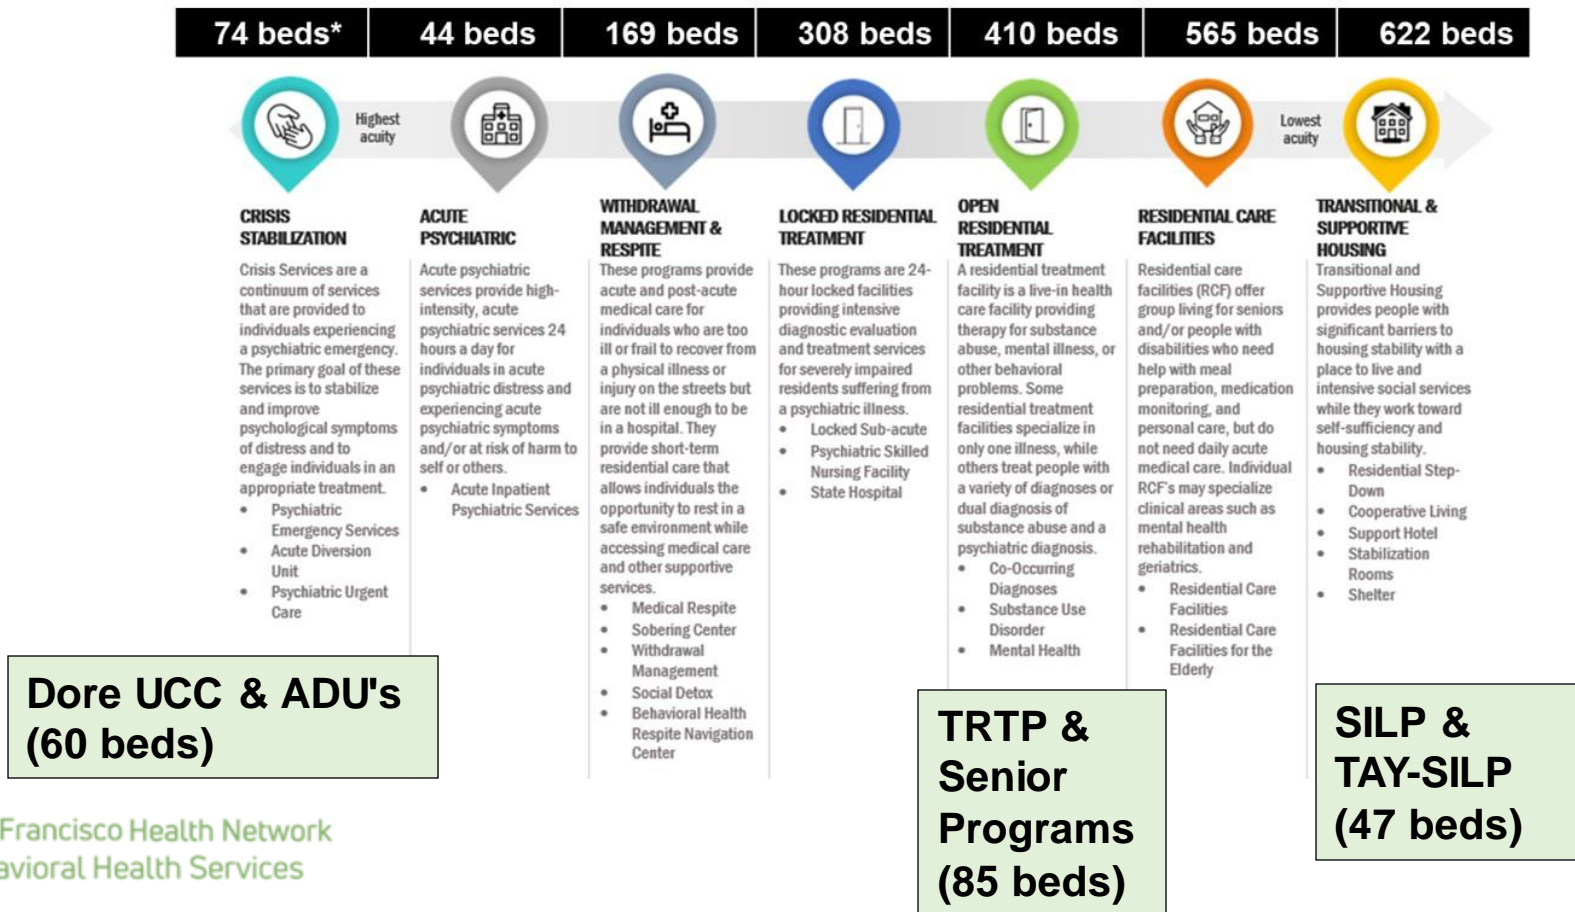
| 74 beds* | 44 beds | 169 beds | 308 beds | 410 beds | 565 beds | 622 beds |
|---|---|---|---|---|---|---|

Highest acuity

Lowest acuity

CRISIS STABILIZATION

Crisis Services are a continuum of services that are provided to individuals experiencing a psychiatric emergency. The primary goal of these services is to stabilize and improve psychological symptoms of distress and to engage individuals in an appropriate treatment.
• Psychiatric Emergency Services
• Acute Diversion Unit
• Psychiatric Urgent Care

ACUTE PSYCHIATRIC

Acute psychiatric services provide high-intensity, acute psychiatric services 24 hours a day for individuals in acute psychiatric distress and experiencing acute psychiatric symptoms and/or at risk of harm to self or others.
• Acute Inpatient Psychiatric Services

WITHDRAWAL MANAGEMENT & RESPITE

These programs provide acute and post-acute medical care for individuals who are too ill or frail to recover from a physical illness or injury on the streets but are not ill enough to be in a hospital. They provide short-term residential care that allows individuals the opportunity to rest in a safe environment while accessing medical care and other supportive services.
• Medical Respite
• Sobering Center
• Withdrawal Management
• Social Detox
• Behavioral Health Respite Navigation Center

LOCKED RESIDENTIAL TREATMENT

These programs are 24-hour locked facilities providing intensive diagnostic evaluation and treatment services for severely impaired residents suffering from a psychiatric illness.
• Locked Sub-acute
• Psychiatric Skilled Nursing Facility
• State Hospital

OPEN RESIDENTIAL TREATMENT

A residential treatment facility is a live-in health care facility providing therapy for substance abuse, mental illness, or other behavioral problems. Some residential treatment facilities specialize in only one illness, while others treat people with a variety of diagnoses or dual diagnosis of substance abuse and a psychiatric diagnosis.
• Co-Occurring Diagnoses
• Substance Use Disorder
• Mental Health

RESIDENTIAL CARE FACILITIES

Residential care facilities (RCF) offer group living for seniors and/or people with disabilities who need help with meal preparation, medication monitoring, and personal care, but do not need daily acute medical care. Individual RCF's may specialize clinical areas such as mental health rehabilitation and geriatrics.
• Residential Care Facilities
• Residential Care Facilities for the Elderly

TRANSITIONAL & SUPPORTIVE HOUSING

Transitional and Supportive Housing provides people with significant barriers to housing stability with a place to live and intensive social services while they work toward self-sufficiency and housing stability.
• Residential Step-Down
• Cooperative Living
• Support Hotel
• Stabilization Rooms
• Shelter

Dore UCC & ADU's (60 beds)

TRTP & Senior Programs (85 beds)

SILP & TAY-SILP (47 beds)

Francisco Health Network
avioral Health Services